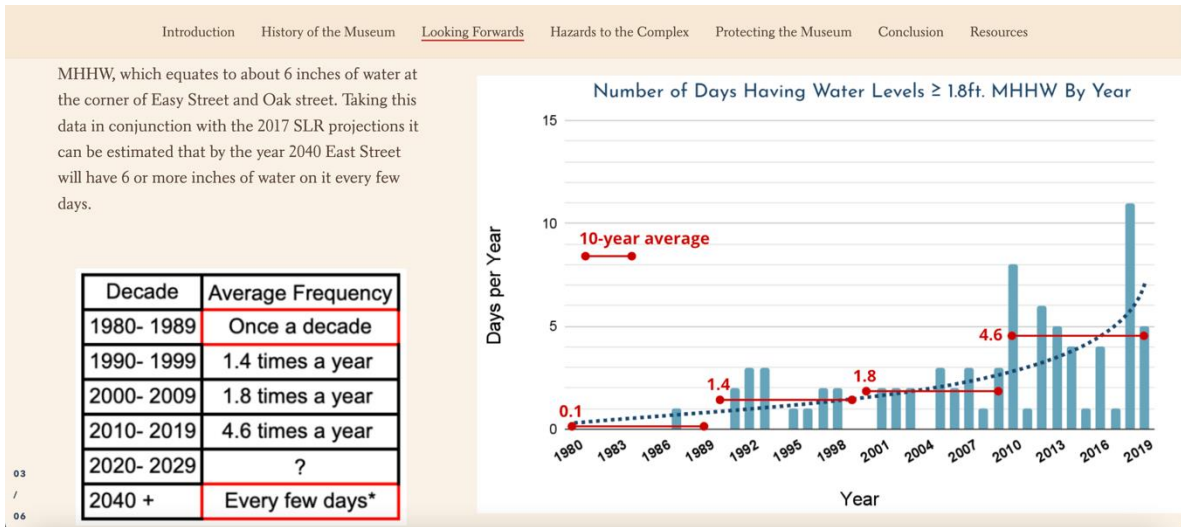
Introduction History of the Museum Looking Forwards Hazards to the Complex Protecting the Museum Conclusion Resources

MHHW, which equates to about 6 inches of water at the corner of Easy Street and Oak street. Taking this data in conjunction with the 2017 SLR projections it can be estimated that by the year 2040 East Street will have 6 or more inches of water on it every few days.

| Decade | Average Frequency |
|---|---|
| 1980- 1989 | Once a decade |
| 1990- 1999 | 1.4 times a year |
| 2000- 2009 | 1.8 times a year |
| 2010- 2019 | 4.6 times a year |
| 2020- 2029 | ? |
| 2040 + | Every few days* |

03
/
06

Number of Days Having Water Levels ≥ 1.8ft. MHHW By Year

15
10
5
0

Days per Year

10-year average

0.1
1.4
1.8
4.6

1980 1983 1986 1989 1992 1995 1998 2001 2004 2007 2010 2013 2016 2019

Year